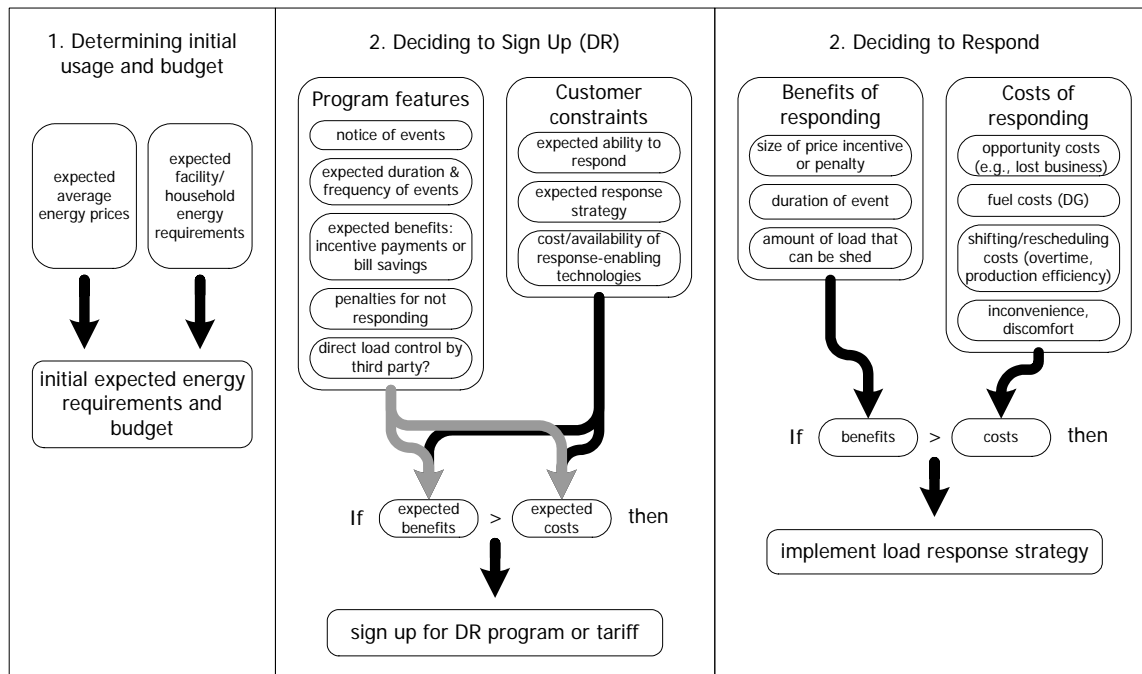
1. Determining initial usage and budget

expected average energy prices

expected facility/ household energy requirements

initial expected energy requirements and budget

2. Deciding to Sign Up (DR)

Program features

notice of events

expected duration & frequency of events

expected benefits: incentive payments or bill savings

penalties for not responding

direct load control by third party?

Customer constraints

expected ability to respond

expected response strategy

cost/availability of response-enabling technologies

If expected benefits > expected costs then

sign up for DR program or tariff

2. Deciding to Respond

Benefits of responding

size of price incentive or penalty

duration of event

amount of load that can be shed

Costs of responding

opportunity costs (e.g., lost business)

fuel costs (DG)

shifting/rescheduling costs (overtime, production efficiency)

inconvenience, discomfort

If benefits > costs then

implement load response strategy